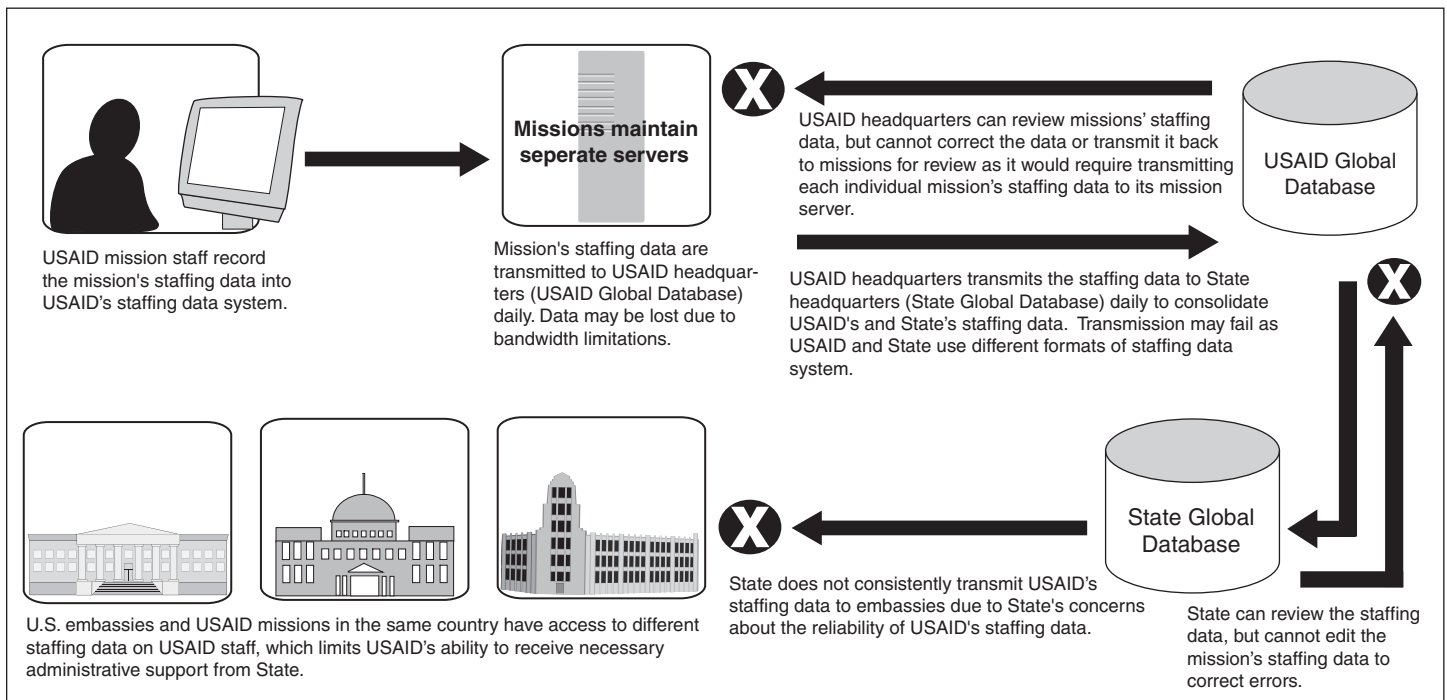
USAID mission staff record the mission's staffing data into USAID's staffing data system.

Missions maintain seperate servers

Mission's staffing data are transmitted to USAID headquarters (USAID Global Database) daily. Data may be lost due to bandwidth limitations.

USAID headquarters can review missions' staffing data, but cannot correct the data or transmit it back to missions for review as it would require transmitting each individual mission's staffing data to its mission server.

USAID Global Database

USAID headquarters transmits the staffing data to State headquarters (State Global Database) daily to consolidate USAID's and State's staffing data. Transmission may fail as USAID and State use different formats of staffing data system.

State Global Database

State can review the staffing data, but cannot edit the mission's staffing data to correct errors.

State does not consistently transmit USAID's staffing data to embassies due to State's concerns about the reliability of USAID's staffing data.

U.S. embassies and USAID missions in the same country have access to different staffing data on USAID staff, which limits USAID's ability to receive necessary administrative support from State.